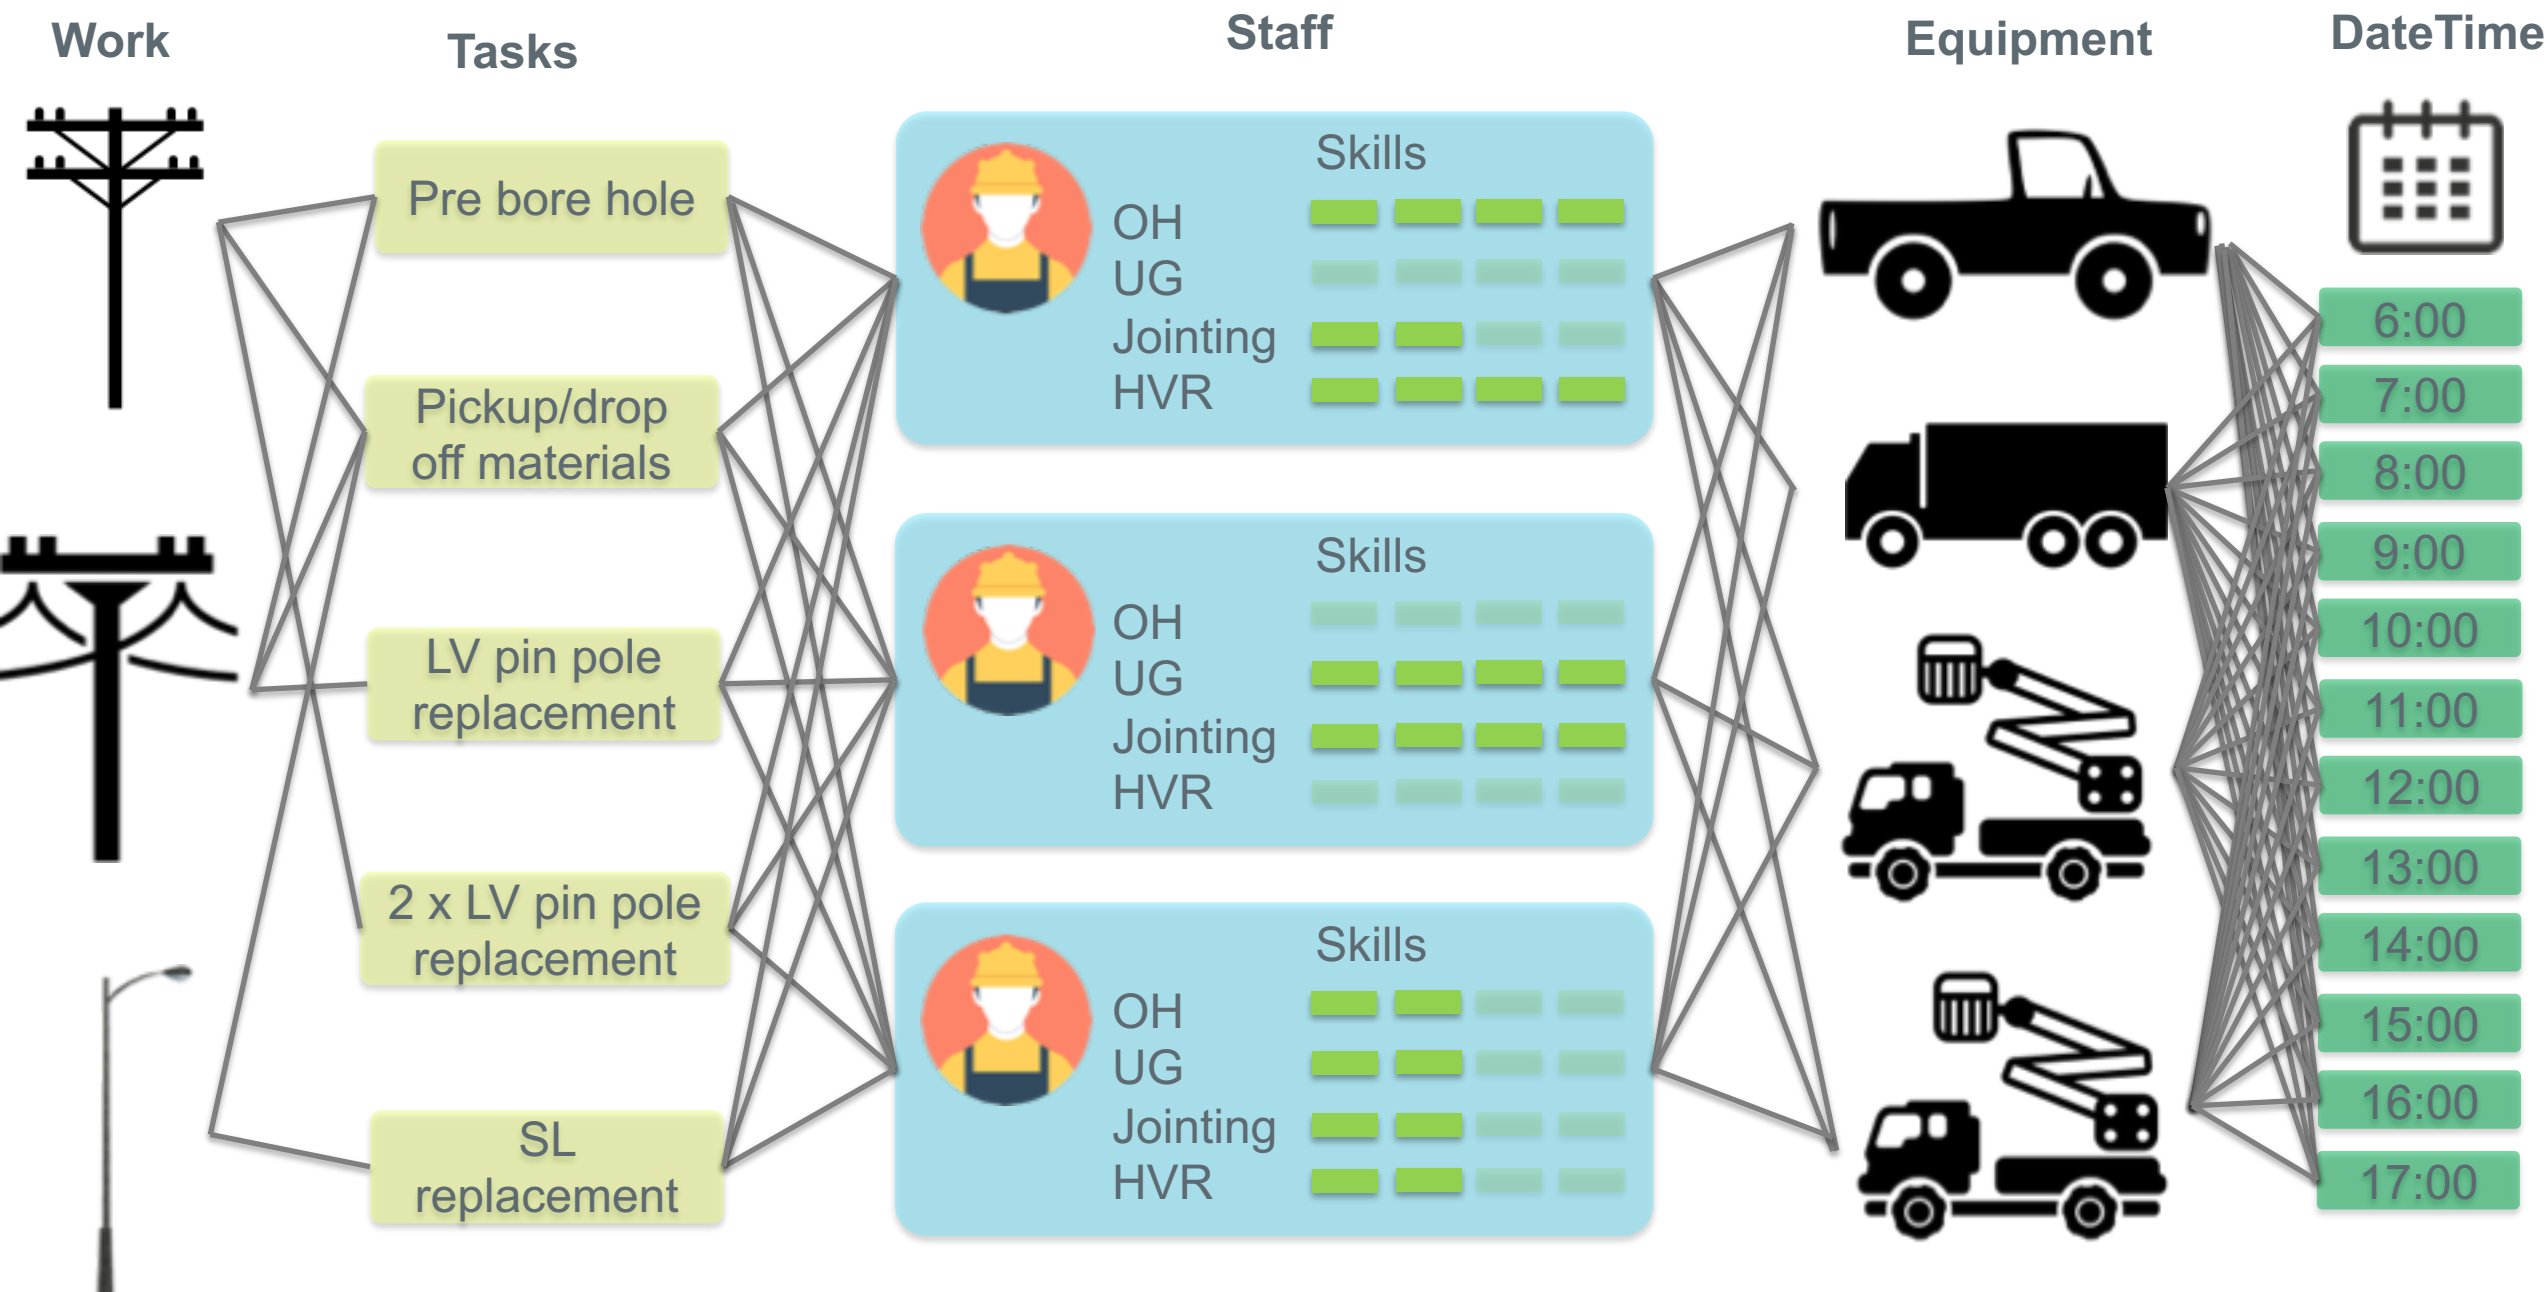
Work

Tasks

Staff

Equipment

DateTime

Pre bore hole

Pickup/drop off materials

LV pin pole replacement

2 x LV pin pole replacement

SL replacement

Skills
OH
UG
Jointing
HVR

Skills
OH
UG
Jointing
HVR

Skills
OH
UG
Jointing
HVR

6:00
7:00
8:00
9:00
10:00
11:00
12:00
13:00
14:00
15:00
16:00
17:00